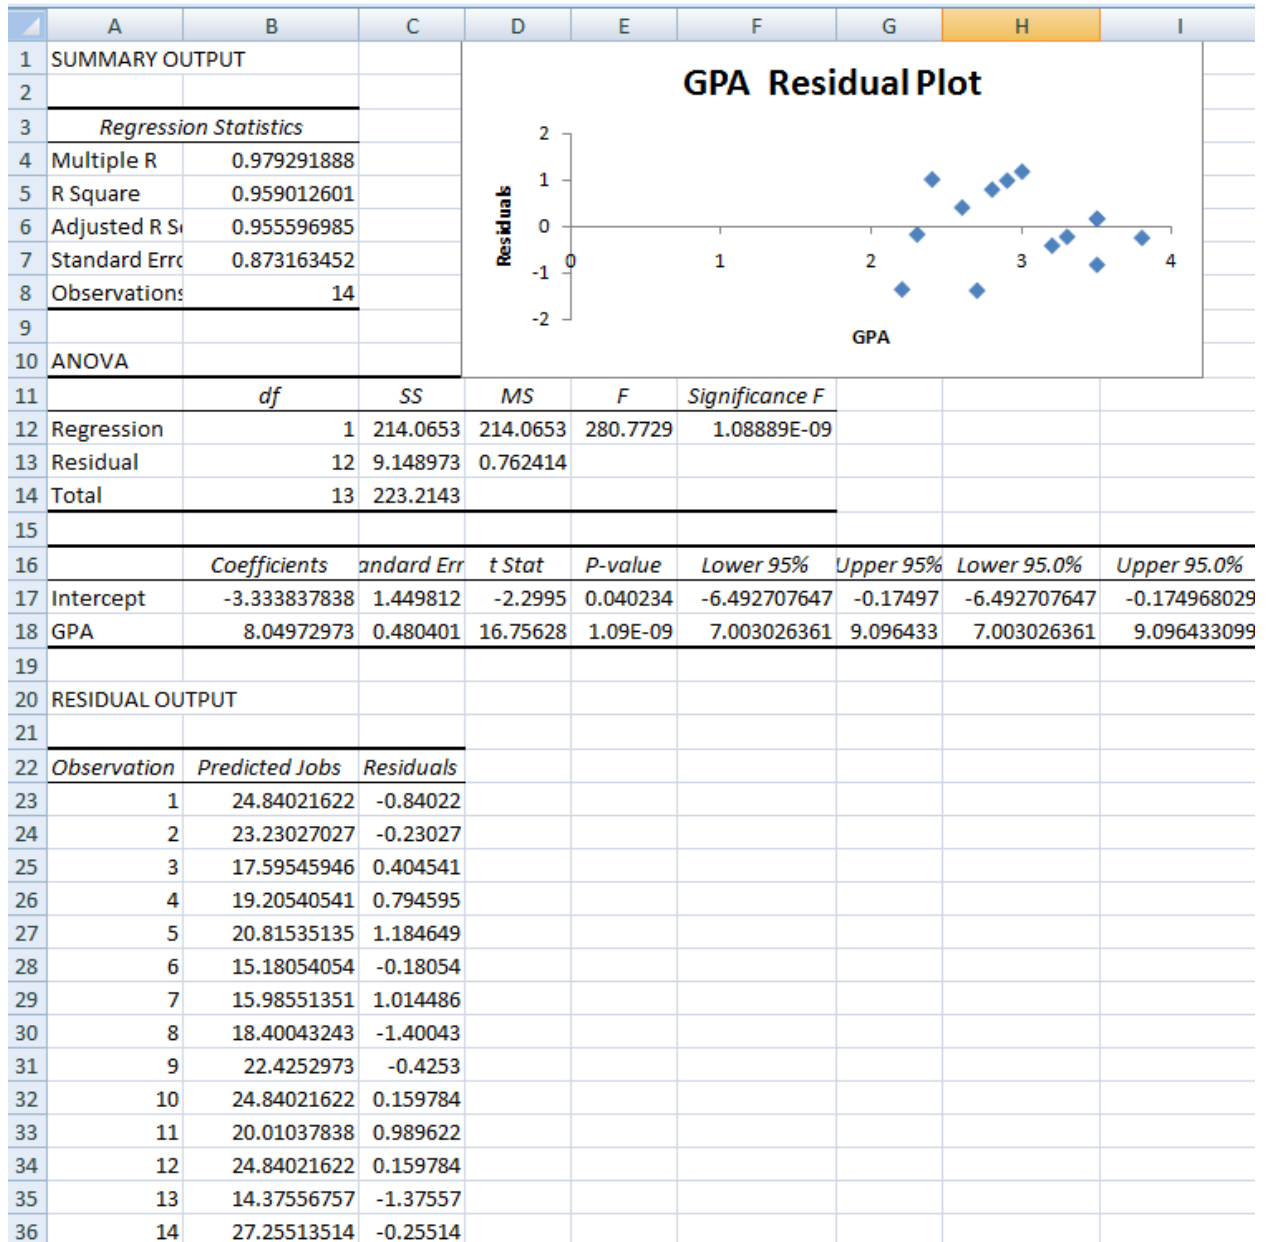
| | A | B | C | D | E | F | G | H | I |
|---|---|---|---|---|---|---|---|---|---|
| 1 | SUMMARY OUTPUT | | | | | | | | |
| 2 | | | | | | | | | |
| 3 | Regression Statistics | | | | | | | | |
| 4 | Multiple R | 0.979291888 | | | | | | | |
| 5 | R Square | 0.959012601 | | | | | | | |
| 6 | Adjusted R S | 0.955596985 | | | | | | | |
| 7 | Standard Err | 0.873163452 | | | | | | | |
| 8 | Observation | 14 | | | | | | | |
| 9 | | | | | | | | | |
| 10 | ANOVA | | | | | | | | |
| 11 | | df | SS | MS | F | Significance F | | | |
| 12 | Regression | 1 | 214.0653 | 214.0653 | 280.7729 | 1.08889E-09 | | | |
| 13 | Residual | 12 | 9.148973 | 0.762414 | | | | | |
| 14 | Total | 13 | 223.2143 | | | | | | |
| 15 | | | | | | | | | |
| 16 | | Coefficients | andard Err | t Stat | P-value | Lower 95% | Upper 95% | Lower 95.0% | Upper 95.0% |
| 17 | Intercept | -3.333837838 | 1.449812 | -2.2995 | 0.040234 | -6.492707647 | -0.17497 | -6.492707647 | -0.174968029 |
| 18 | GPA | 8.04972973 | 0.480401 | 16.75628 | 1.09E-09 | 7.003026361 | 9.096433 | 7.003026361 | 9.096433099 |
| 19 | | | | | | | | | |
| 20 | RESIDUAL OUTPUT | | | | | | | | |
| 21 | | | | | | | | | |
| 22 | Observation | Predicted Jobs | Residuals | | | | | | |
| 23 | 1 | 24.84021622 | -0.84022 | | | | | | |
| 24 | 2 | 23.23027027 | -0.23027 | | | | | | |
| 25 | 3 | 17.59545946 | 0.404541 | | | | | | |
| 26 | 4 | 19.20540541 | 0.794595 | | | | | | |
| 27 | 5 | 20.81535135 | 1.184649 | | | | | | |
| 28 | 6 | 15.18054054 | -0.18054 | | | | | | |
| 29 | 7 | 15.98551351 | 1.014486 | | | | | | |
| 30 | 8 | 18.40043243 | -1.40043 | | | | | | |
| 31 | 9 | 22.4252973 | -0.4253 | | | | | | |
| 32 | 10 | 24.84021622 | 0.159784 | | | | | | |
| 33 | 11 | 20.01037838 | 0.989622 | | | | | | |
| 34 | 12 | 24.84021622 | 0.159784 | | | | | | |
| 35 | 13 | 14.37556757 | -1.37557 | | | | | | |
| 36 | 14 | 27.25513514 | -0.25514 | | | | | | |

GPA Residual Plot
Residuals
2
1
0
-1
-2
0
1
2
3
4
GPA